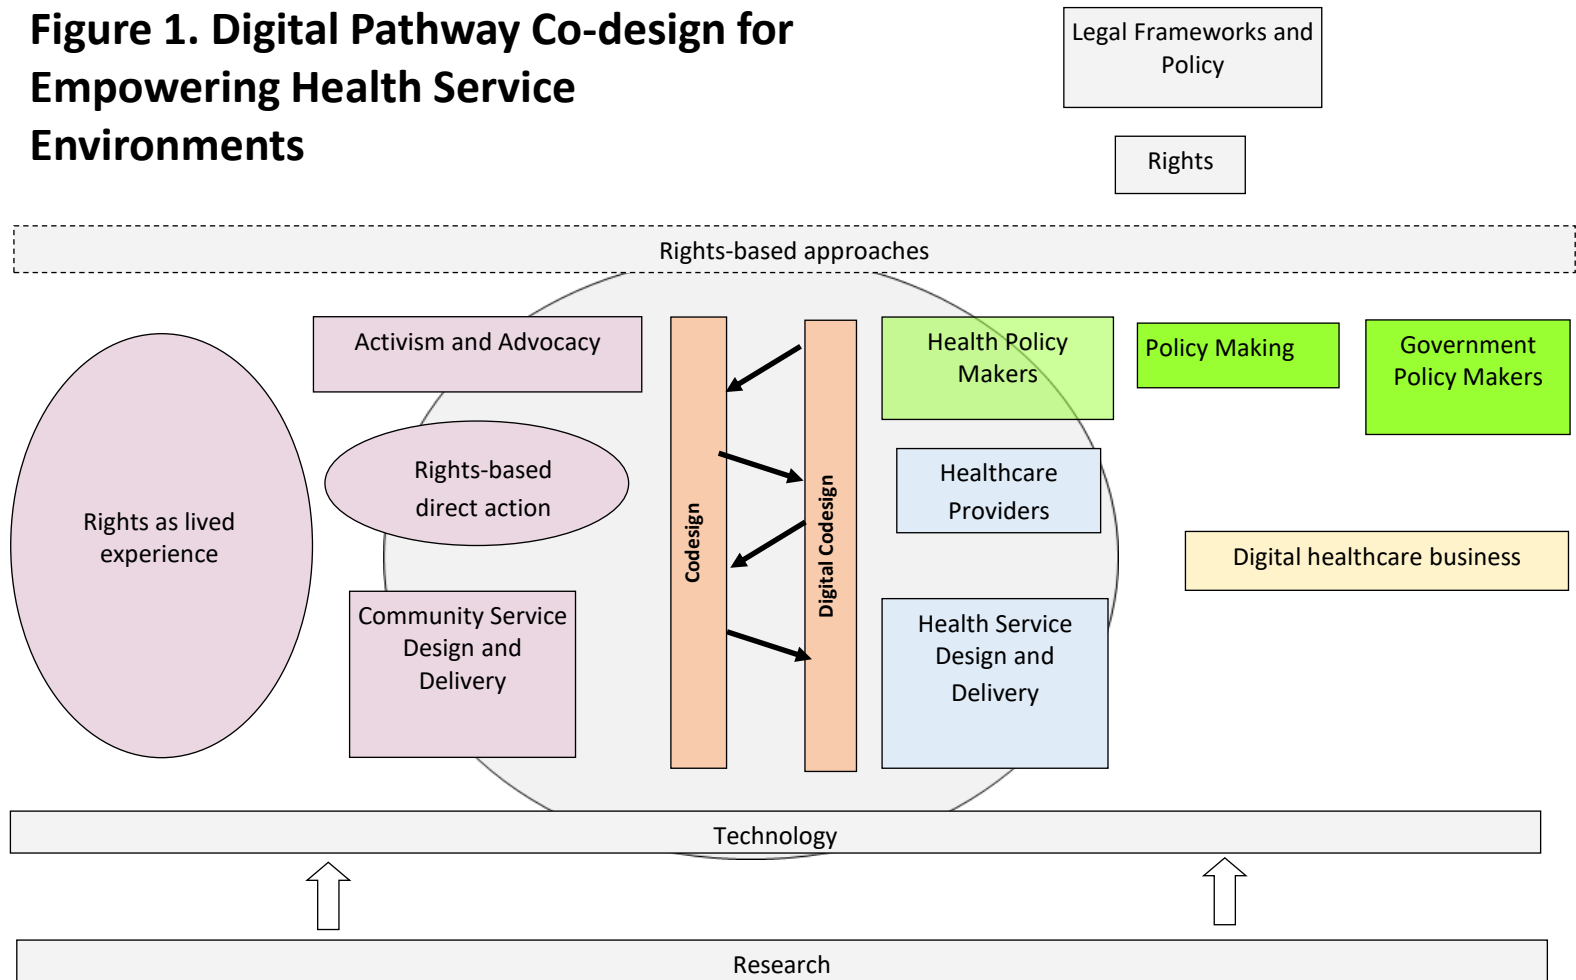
Figure 1. Digital Pathway Co-design for Empowering Health Service Environments

Legal Frameworks and Policy

Rights

Rights-based approaches

Rights as lived experience

Activism and Advocacy

Rights-based direct action

Community Service Design and Delivery

Codesign

Digital Codesign

Health Policy Makers

Policy Making

Government Policy Makers

Healthcare Providers

Digital healthcare business

Health Service Design and Delivery

Technology

Research